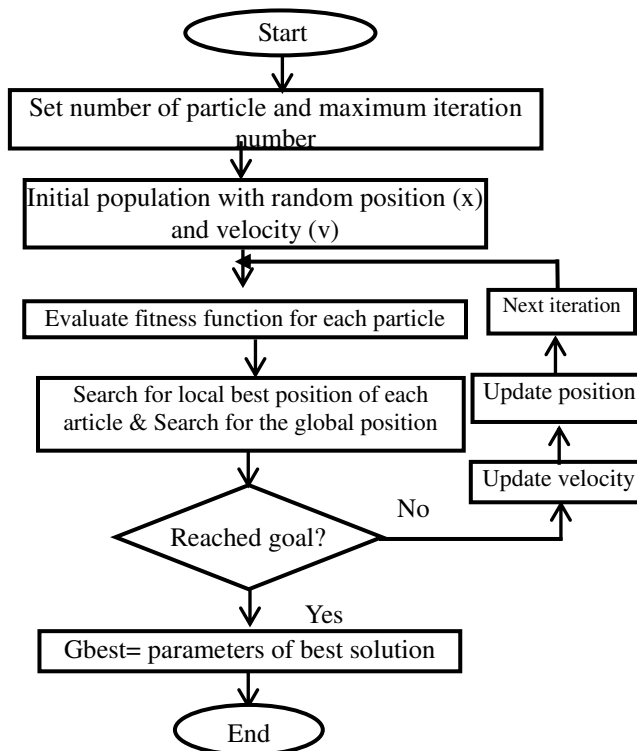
Start

Set number of particle and maximum iteration number

Initial population with random position (x) and velocity (v)

Evaluate fitness function for each particle

Search for local best position of each article & Search for the global position

Reached goal?

No

Yes

Update velocity

Update position

Next iteration

Gbest= parameters of best solution

End